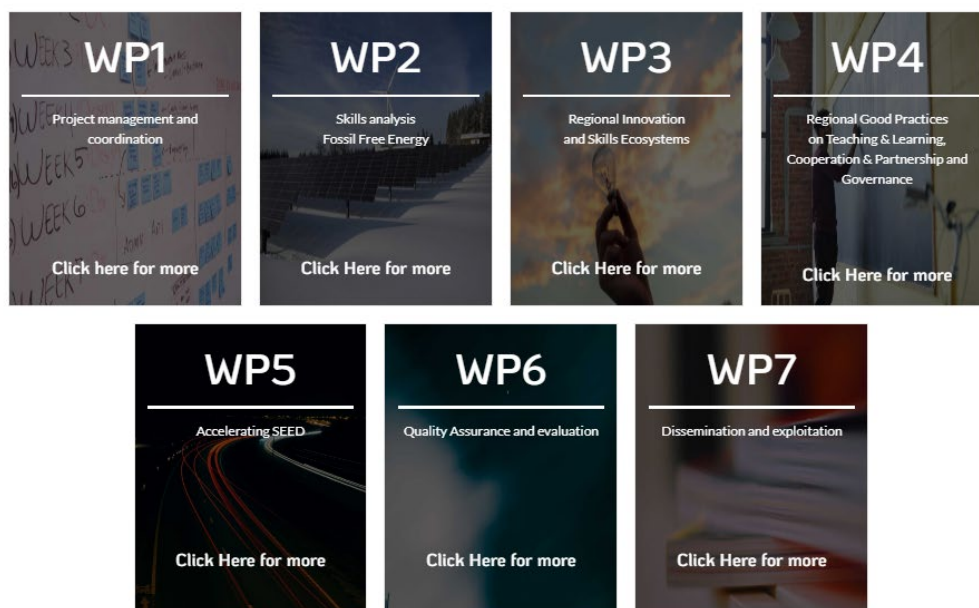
WP1

Project management and coordination

Click here for more

WP2

Skills analysis
Fossil Free Energy

Click Here for more

WP3

Regional Innovation and Skills Ecosystems

Click Here for more

WP4

Regional Good Practices on Teaching & Learning, Cooperation & Partnership and Governance

Click Here for more

WP5

Accelerating SEED

Click Here for more

WP6

Quality Assurance and evaluation

Click Here for more

WP7

Dissemination and exploitation

Click Here for more